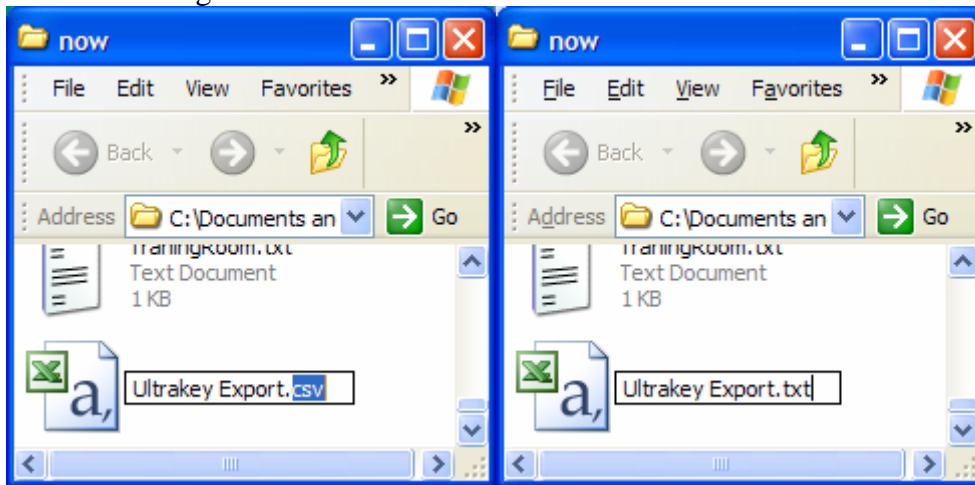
now

File Edit View Favorites »

Back

»

Address C:\Documents an Go

TrainingRoom.txt
Text Document
1 KB

Ultrakey Export.csv

now

File Edit View Favorites »

Back

»

Address C:\Documents an Go

TrainingRoom.txt
Text Document
1 KB

Ultrakey Export.txt